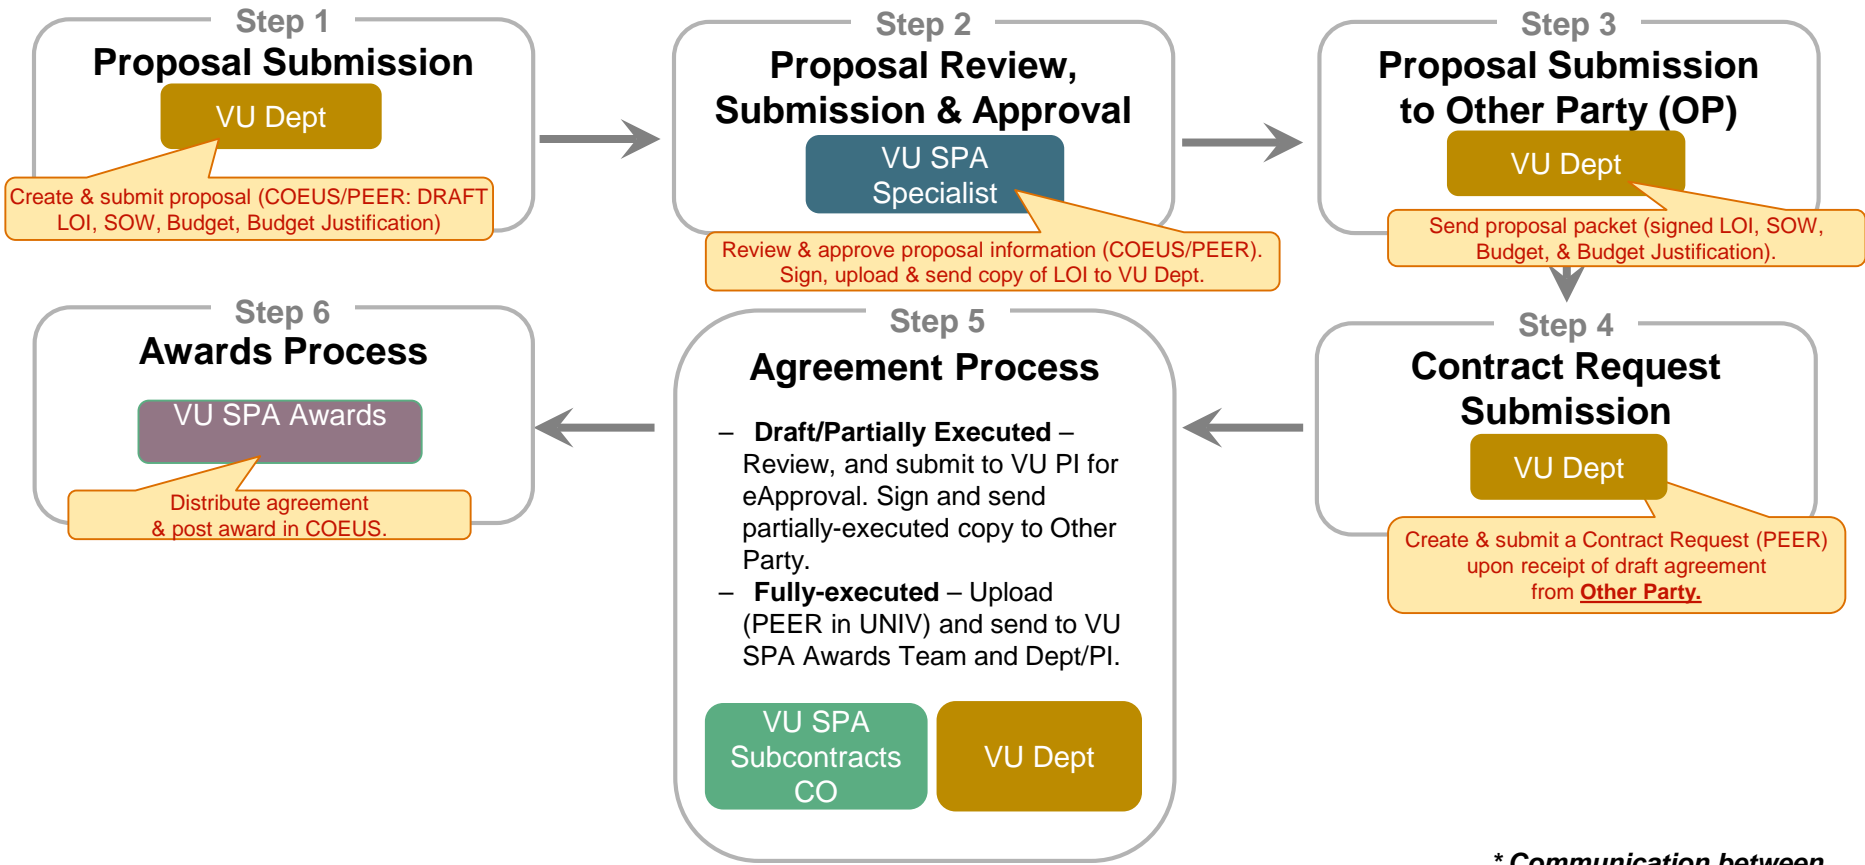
Step 1
Proposal Submission
VU Dept
Create & submit proposal (COEUS/PEER: DRAFT LOI, SOW, Budget, Budget Justification)

Step 2
Proposal Review, Submission & Approval
VU SPA Specialist
Review & approve proposal information (COEUS/PEER). Sign, upload & send copy of LOI to VU Dept.

Step 3
Proposal Submission to Other Party (OP)
VU Dept
Send proposal packet (signed LOI, SOW, Budget, & Budget Justification).

Step 6
Awards Process
VU SPA Awards
Distribute agreement & post award in COEUS.

Step 5
Agreement Process
– **Draft/Partially Executed** – Review, and submit to VU PI for eApproval. Sign and send partially-executed copy to Other Party.
– **Fully-executed** – Upload (PEER in UNIV) and send to VU SPA Awards Team and Dept/PI.
VU SPA Subcontracts CO
VU Dept

Step 4
Contract Request Submission
VU Dept
Create & submit a Contract Request (PEER) upon receipt of draft agreement from **Other Party.**

* Communication between